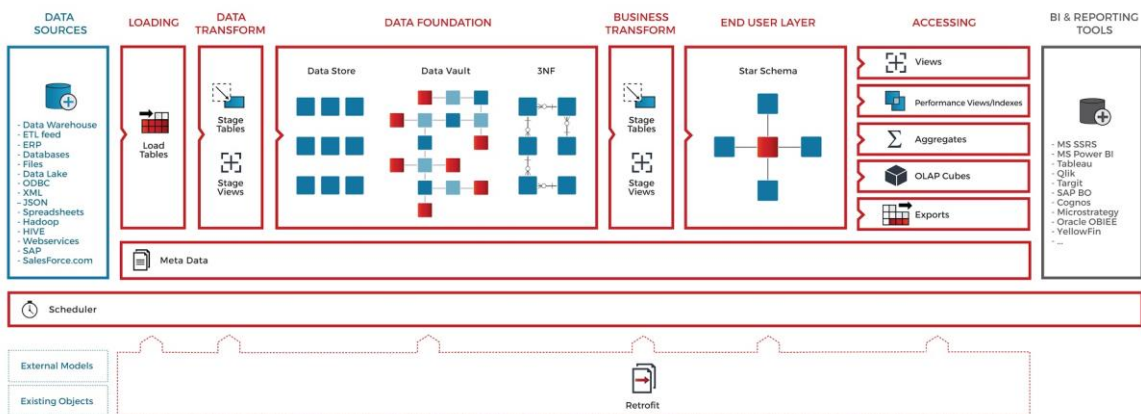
DATA SOURCES

- Data Warehouse
- ETL feed
- ERP
- Databases
- Files
- Data Lake
- ODBC
- XML
- JSON
- Spreadsheets
- Hadoop
- HIVE
- Webservices
- SAP
- SalesForce.com

LOADING

Load Tables

DATA TRANSFORM

Stage Tables

Stage Views

DATA FOUNDATION

Data Store

Data Vault

3NF

BUSINESS TRANSFORM

Stage Tables

Stage Views

END USER LAYER

Star Schema

ACCESSING

Views

Performance Views/Indexes

Aggregates

OLAP Cubes

Exports

BI & REPORTING TOOLS

- MS SSRS
- MS Power BI
- Tableau
- Qlik
- Targit
- SAP BO
- Cognos
- Microstrategy
- Oracle OBIEE
- YellowFin
- ...

Meta Data

Scheduler

External Models

Existing Objects

Retrofit